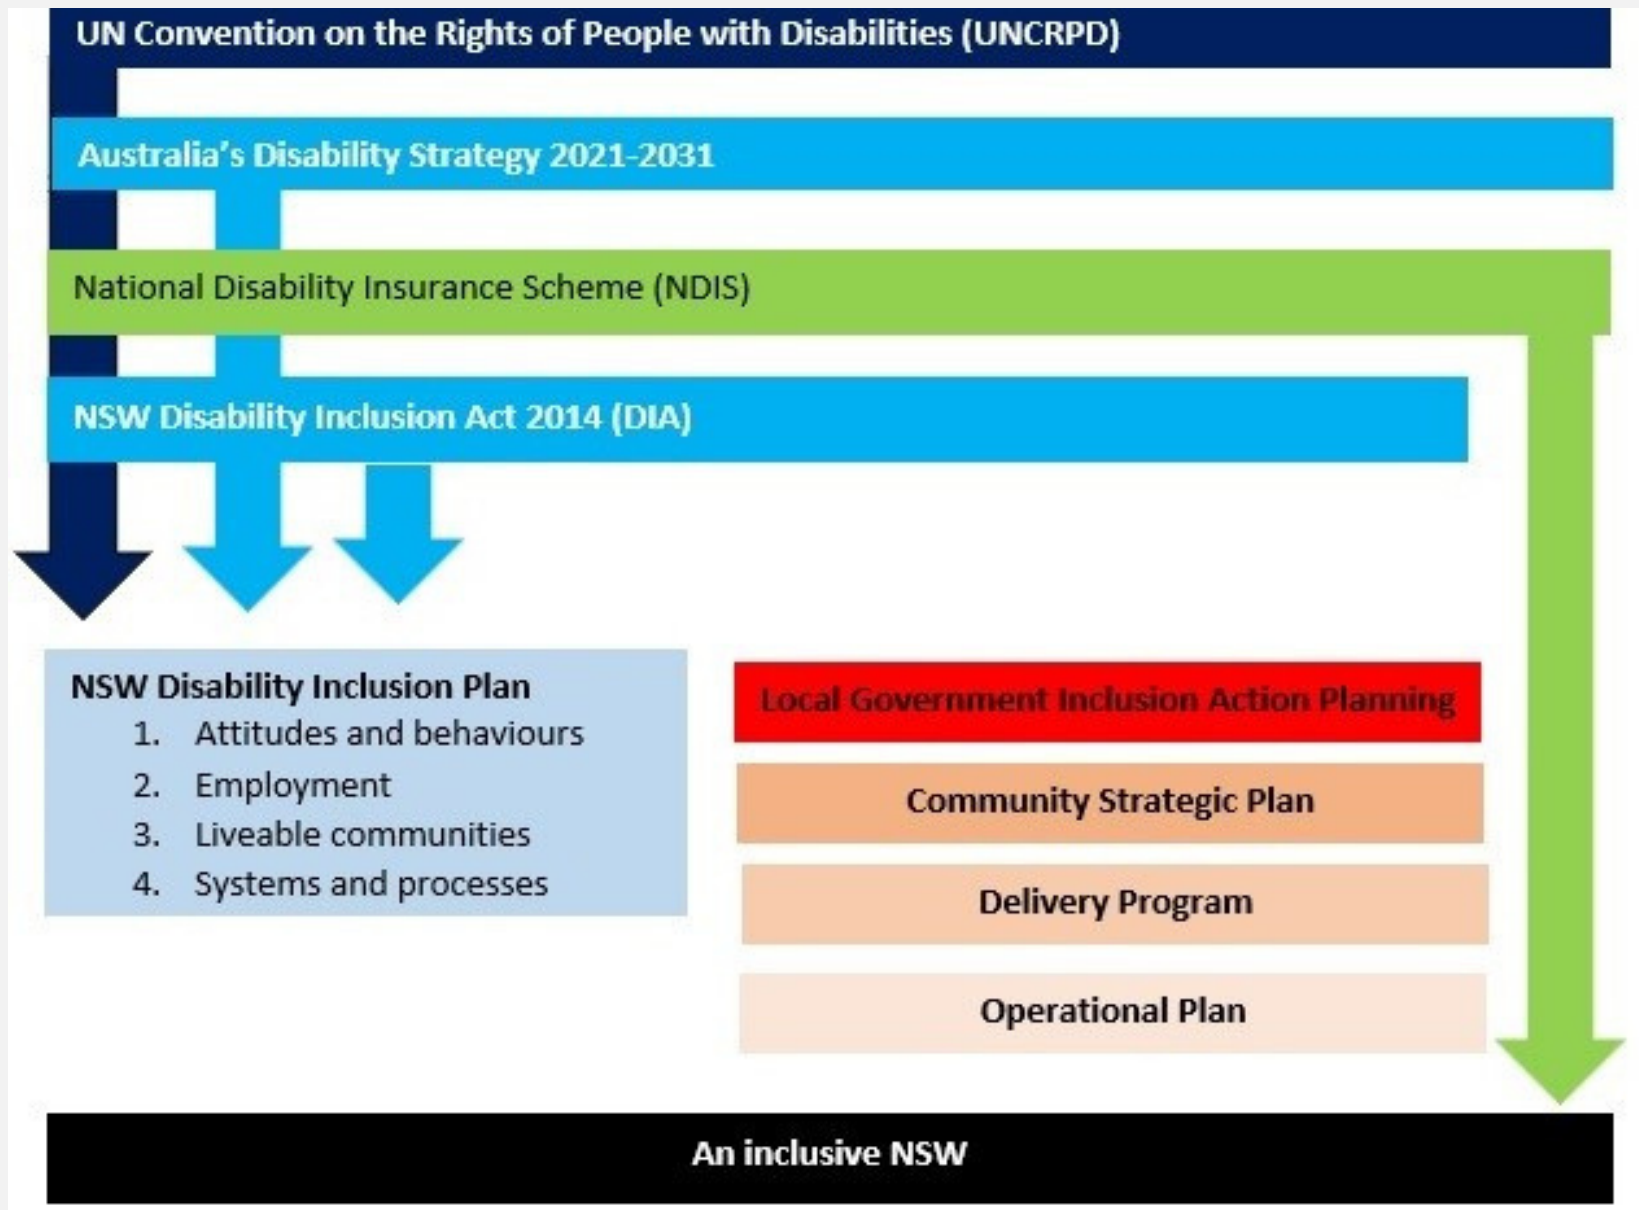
UN Convention on the Rights of People with Disabilities (UNCRPD)

Australia's Disability Strategy 2021-2031

National Disability Insurance Scheme (NDIS)

NSW Disability Inclusion Act 2014 (DIA)

NSW Disability Inclusion Plan
1. Attitudes and behaviours
2. Employment
3. Liveable communities
4. Systems and processes

Local Government Inclusion Action Planning

Community Strategic Plan

Delivery Program

Operational Plan

An inclusive NSW